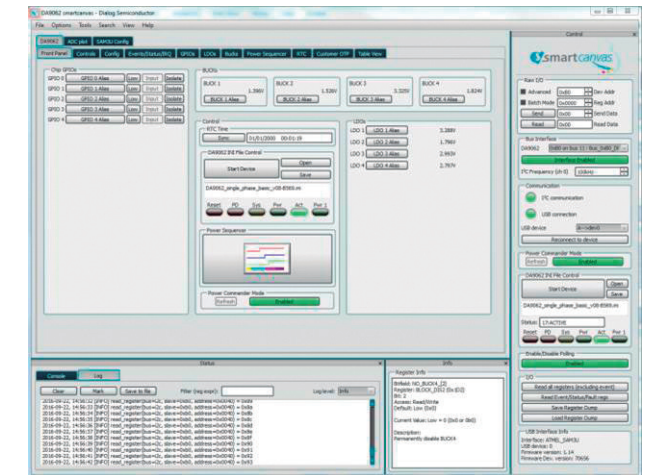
DA9062 smartcanvas - Dialog Semiconductor

File Options Tools Search View Help

Control ADC plot SAM3U Config

Front Panel Controls Config Events/Status/IRQ GPIOs LDOs Bucks Power Sequencer RTC Customer OTP Table View

Chip GPIOs
GPIO 0 GPIO 0 Alias Low Input Update
GPIO 1 GPIO 1 Alias Low Input Update
GPIO 2 GPIO 2 Alias Low Input Update
GPIO 3 GPIO 3 Alias Low Input Update
GPIO 4 GPIO 4 Alias Low Input Update

BUCKs
BUCK 1 1.390V BUCK 1 Alias
BUCK 2 1.320V BUCK 2 Alias
BUCK 3 3.320V BUCK 3 Alias
BUCK 4 1.824V BUCK 4 Alias

Control
RTC Time
Sync 21/11/2000 00:01:19

DA9062 INI File Control
Start Device
Open
Save
DA9062_single_phase_basic_v08-8069.ini
Reset PD Sys Pwr Act Pwr 1

Power Sequencer

Power Commander Mode
Refresh Enabled

LDOs
LDO 1 LDO 1 Alias 3.288V
LDO 2 LDO 2 Alias 1.798V
LDO 3 LDO 3 Alias 2.993V
LDO 4 LDO 4 Alias 2.797V

Control

smartcanvas

Raw I/O
Advanced 0x00 Dev Addr
Batch Mode 0x0000 Reg Addr
Send 0x00 Send Data
Read 0x00 Read Data

Bus Interface
DA9062 0x58 on bus 11: Bus_0x58_DI
Interface Enabled
I²C Frequency (in Hz) 100kHz

Communication
I²C communication
USB connection
USB device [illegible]
Reconnect to device

Power Commander Mode
Refresh Enabled

DA9062 INI File Control
Start Device
Open
Save
DA9062_single_phase_basic_v08-8069.ini
Status 17:ACTIVE
Reset PD Sys Pwr Act Pwr 1

Enable/Disable Polling
Enabled

I/O
Read all registers (including event)
Read Event/Status/Fault regs
Save Register Dump
Load Register Dump

USB Interface Info
Interface: ATMEL_SAM3U
USB device: 0
Firmware version: 1.14
Firmware Dev. version: 70656

Status
Console Log
Clear Mark Save to file Filter (reg expr): Log level: Info
2016-09-22, 14:56:32 [INFO] read_register(bus=i2c, slave=0x58, address=0x0040) = 0x60
2016-09-22, 14:56:33 [INFO] read_register(bus=i2c, slave=0x58, address=0x0040) = 0x60
2016-09-22, 14:56:34 [INFO] read_register(bus=i2c, slave=0x58, address=0x0040) = 0x60
2016-09-22, 14:56:35 [INFO] read_register(bus=i2c, slave=0x58, address=0x0040) = 0x60
2016-09-22, 14:56:36 [INFO] read_register(bus=i2c, slave=0x58, address=0x0040) = 0x60
2016-09-22, 14:56:37 [INFO] read_register(bus=i2c, slave=0x58, address=0x0040) = 0x60
2016-09-22, 14:56:38 [INFO] read_register(bus=i2c, slave=0x58, address=0x0040) = 0x60
2016-09-22, 14:56:39 [INFO] read_register(bus=i2c, slave=0x58, address=0x0040) = 0x60
2016-09-22, 14:56:40 [INFO] read_register(bus=i2c, slave=0x58, address=0x0040) = 0x60
2016-09-22, 14:56:41 [INFO] read_register(bus=i2c, slave=0x58, address=0x0040) = 0x60
2016-09-22, 14:56:42 [INFO] read_register(bus=i2c, slave=0x58, address=0x0040) = 0x60

Info
Register Info
Bitfield: NO_BUCK4_[2]
Register: BLOCK_[0D] (0x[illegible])
Bit: 2
Access: Read/Write
Default: Low (0x0)

Current Value: Low = 0 (0x0 or 0b0)

Description:
Permanently disable BUCK4